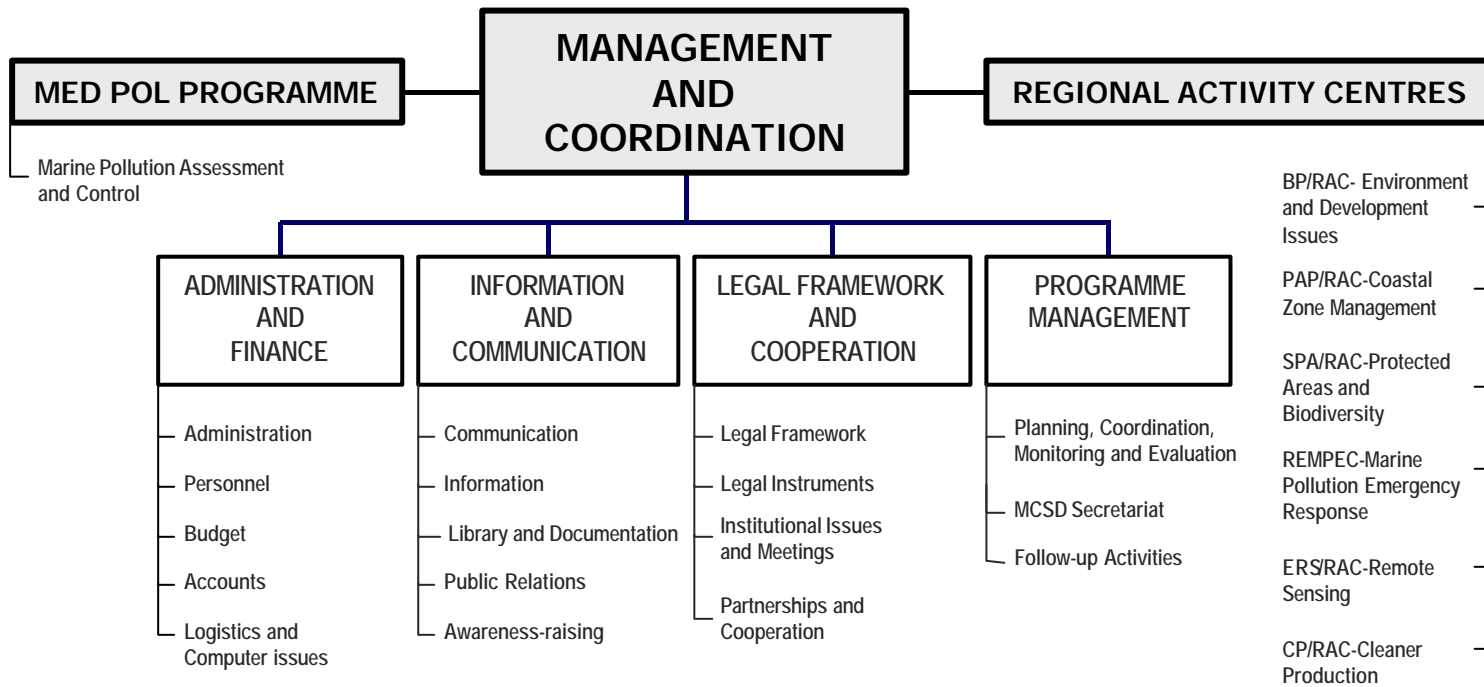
MED POL PROGRAMME

Marine Pollution Assessment and Control

MANAGEMENT AND COORDINATION

REGIONAL ACTIVITY CENTRES

BP/RAC- Environment and Development Issues

PAP/RAC-Coastal Zone Management

SPA/RAC-Protected Areas and Biodiversity

REMPEC-Marine Pollution Emergency Response

ERS/RAC-Remote Sensing

CP/RAC-Cleaner Production

ADMINISTRATION AND FINANCE

Administration

Personnel

Budget

Accounts

Logistics and Computer issues

INFORMATION AND COMMUNICATION

Communication

Information

Library and Documentation

Public Relations

Awareness-raising

LEGAL FRAMEWORK AND COOPERATION

Legal Framework

Legal Instruments

Institutional Issues and Meetings

Partnerships and Cooperation

PROGRAMME MANAGEMENT

Planning, Coordination, Monitoring and Evaluation

MCSD Secretariat

Follow-up Activities